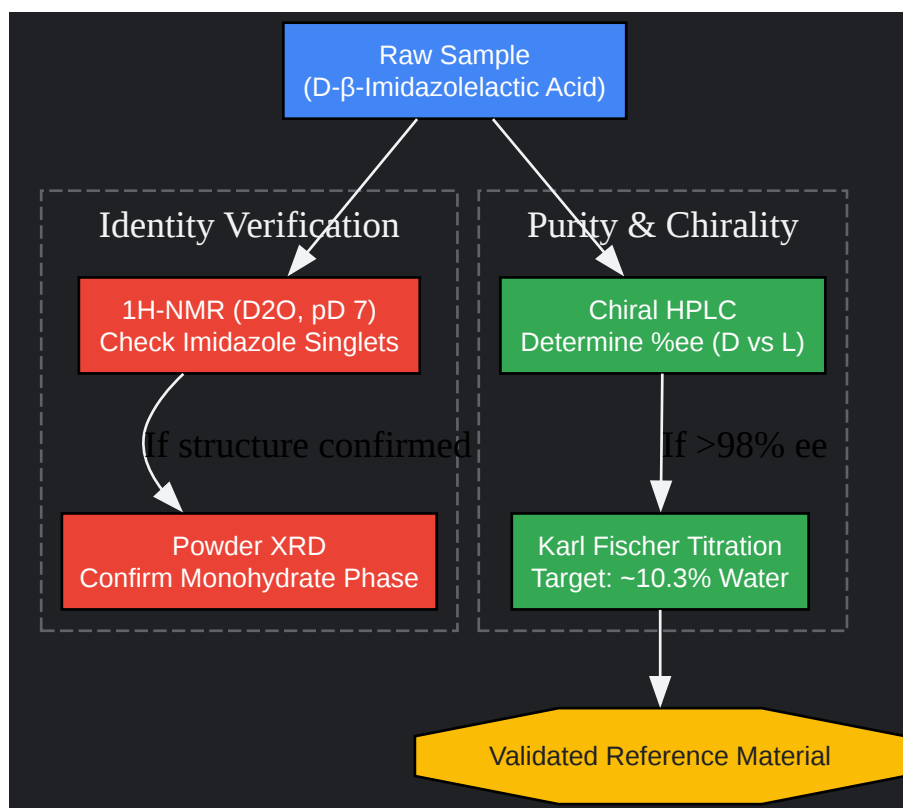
Raw Sample
(D-β-Imidazolelactic Acid)

Identity Verification

1H-NMR (D2O, pD 7)
Check Imidazole Singlets

If structure confirmed

Powder XRD
Confirm Monohydrate Phase

Purity & Chirality

Chiral HPLC
Determine %ee (D vs L)

If >98% ee

Karl Fischer Titration
Target: ~10.3% Water

Validated Reference Material